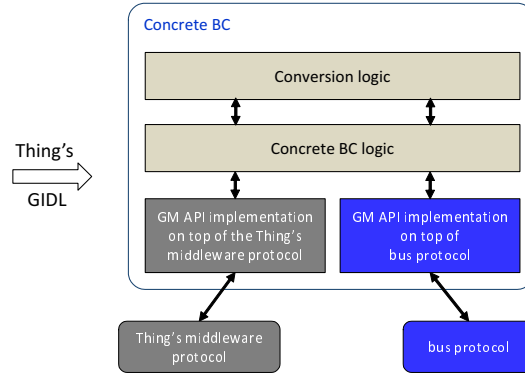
Concrete BC

Conversion logic

Thing's

GIDL

Concrete BC logic

GM API implementation on top of the Thing's middleware protocol

GM API implementation on top of bus protocol

Thing's middleware protocol

bus protocol